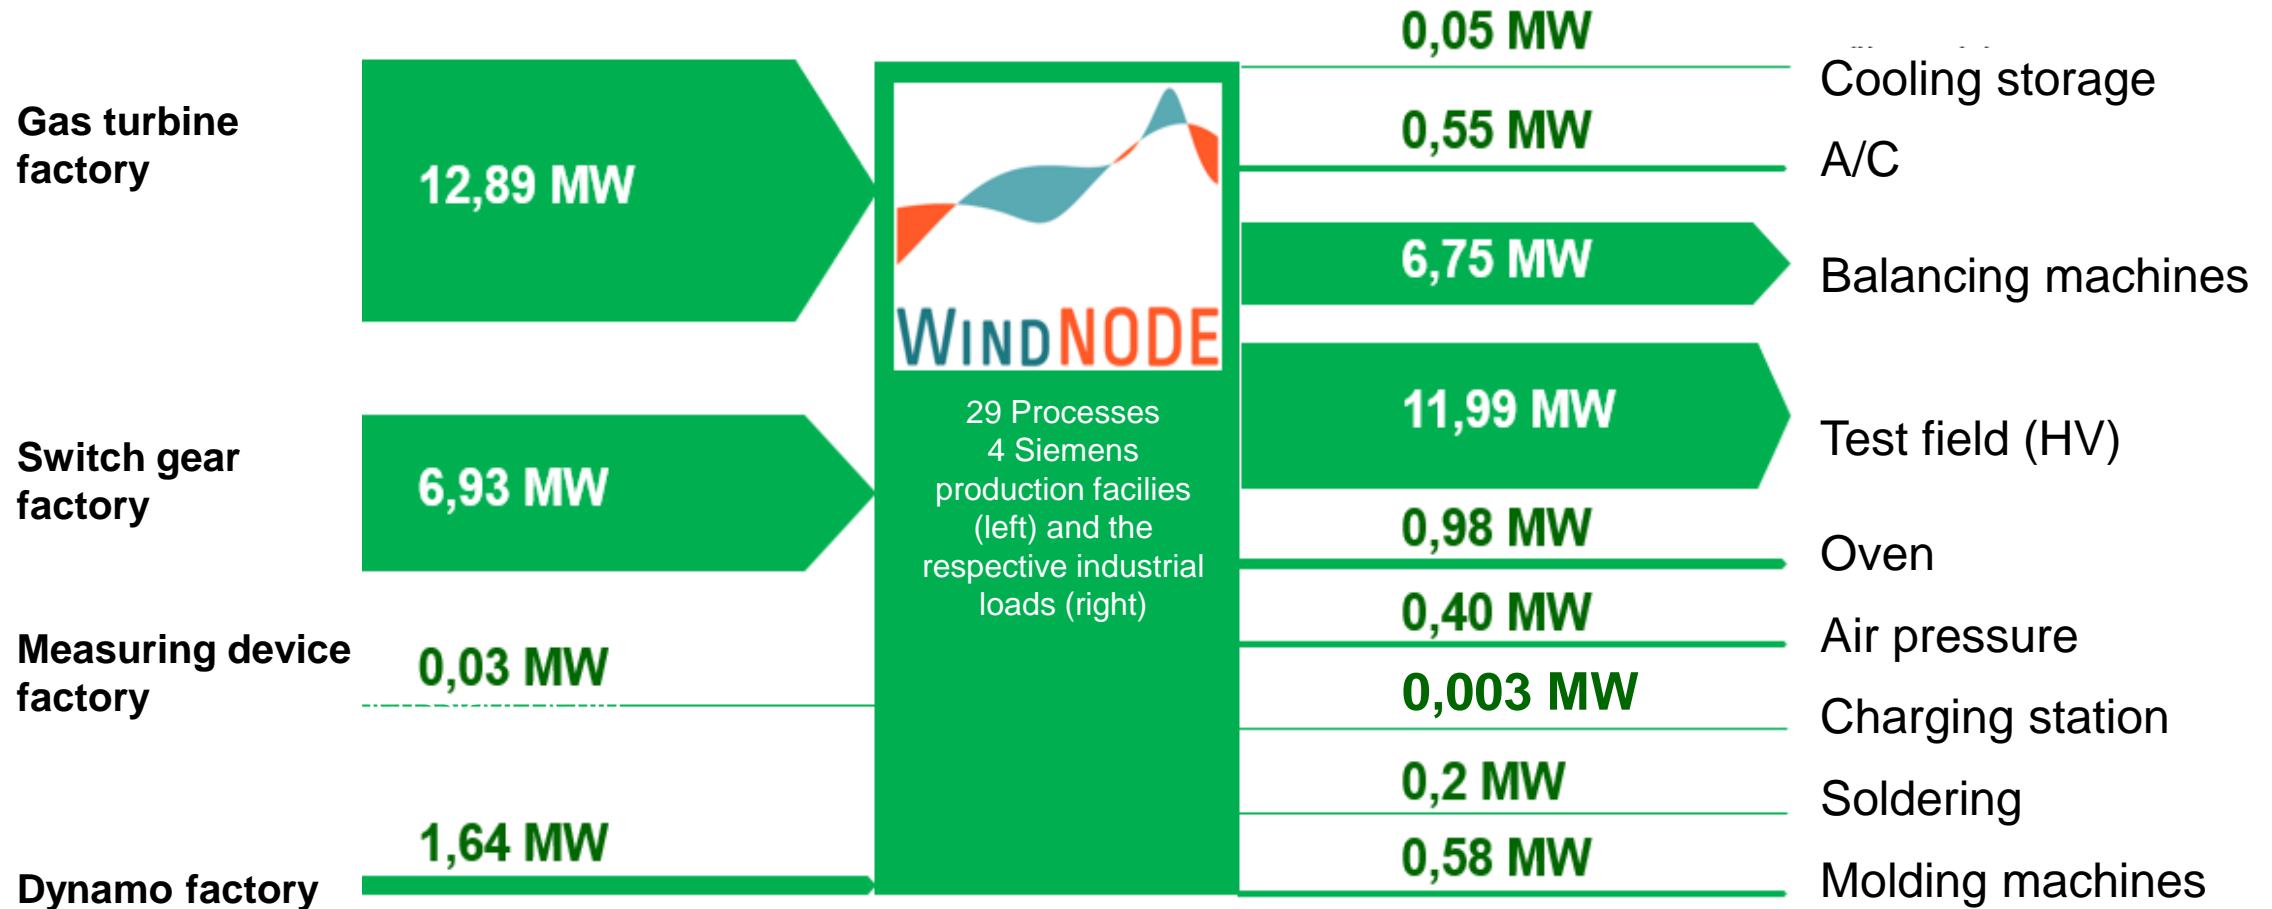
Gas turbine factory

12,89 MW

Switch gear factory

6,93 MW

Measuring device factory

0,03 MW

Dynamo factory

1,64 MW

WINDNODE

29 Processes
4 Siemens production facilies (left) and the respective industrial loads (right)

0,05 MW
Cooling storage

0,55 MW
A/C

6,75 MW
Balancing machines

11,99 MW
Test field (HV)

0,98 MW
Oven

0,40 MW
Air pressure

0,003 MW
Charging station

0,2 MW
Soldering

0,58 MW
Molding machines